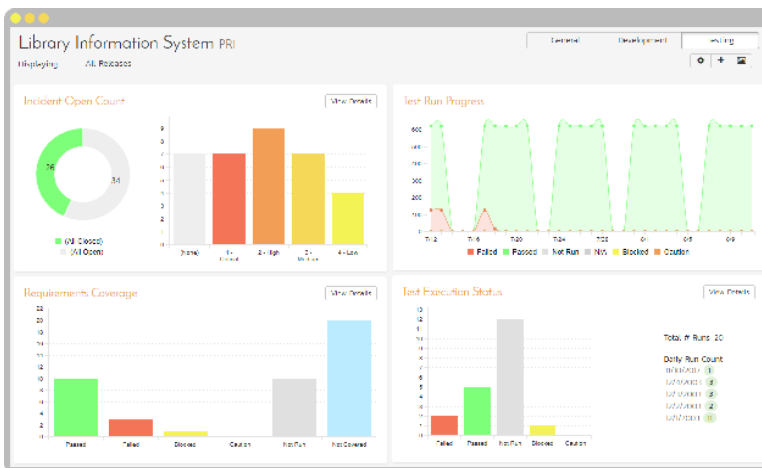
Library Information System PR1

General | Development | Testing

Displaying All Releases

Incident Open Count

View Details

76

34

(All Closed)

(All Open)

8
7
6
5
4
3
2
1
0

(none)

1 - Critical

2 - High

3 - Medium

4 - Low

Test Run Progress

600
500
400
300
200
100
0

Failed

Passed

Not Run

N/A

Blocked

Caution

Requirements Coverage

View Details

22
20
18
16
14
12
10
8
6
4
2
0

Passed

Failed

Blocked

Caution

Not Run

Not Covered

Test Execution Status

View Details

12
11
10
9
8
7
6
5
4
3
2
1
0

Failed

Passed

Not Run

Blocked

Caution

Total # Runs: 20

Daily Run Count

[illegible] 1

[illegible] 3

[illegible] 3

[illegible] 2

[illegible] 11